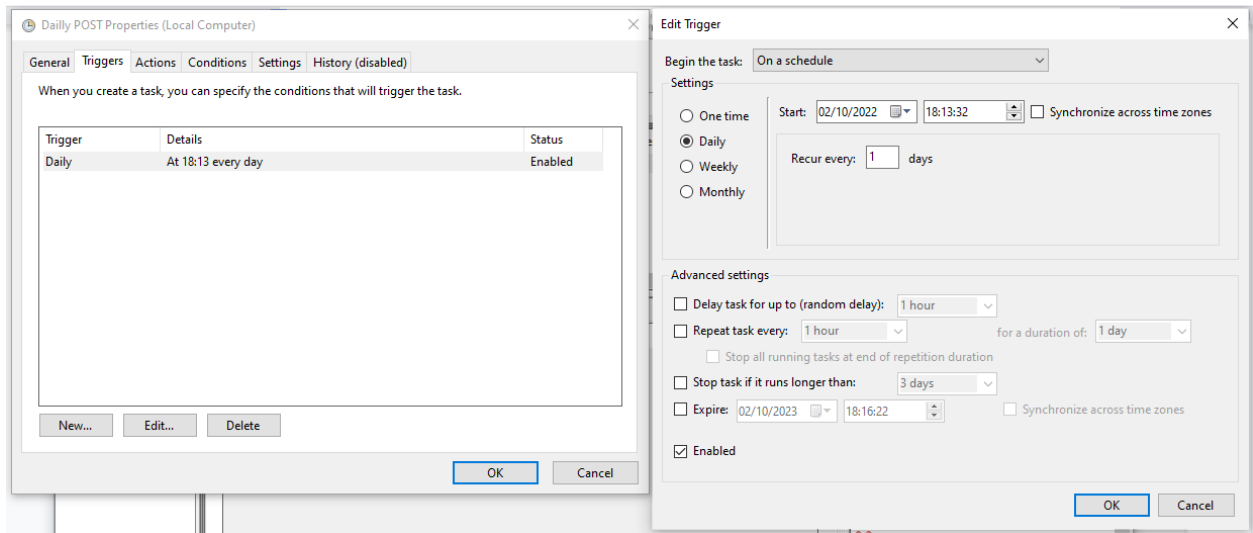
Dailly POST Properties (Local Computer)

General Triggers Actions Conditions Settings History (disabled)

When you create a task, you can specify the conditions that will trigger the task.

| Trigger | Details | Status |
|---|---|---|
| Daily | At 18:13 every day | Enabled |

New... Edit... Delete

OK Cancel

Edit Trigger

Begin the task: On a schedule

Settings

One time
Daily
Weekly
Monthly

Start: 02/10/2022 18:13:32 Synchronize across time zones

Recur every: 1 days

Advanced settings

Delay task for up to (random delay): 1 hour

Repeat task every: 1 hour for a duration of: 1 day

Stop all running tasks at end of repetition duration

Stop task if it runs longer than: 3 days

Expire: 02/10/2023 18:16:22 Synchronize across time zones

Enabled

OK Cancel